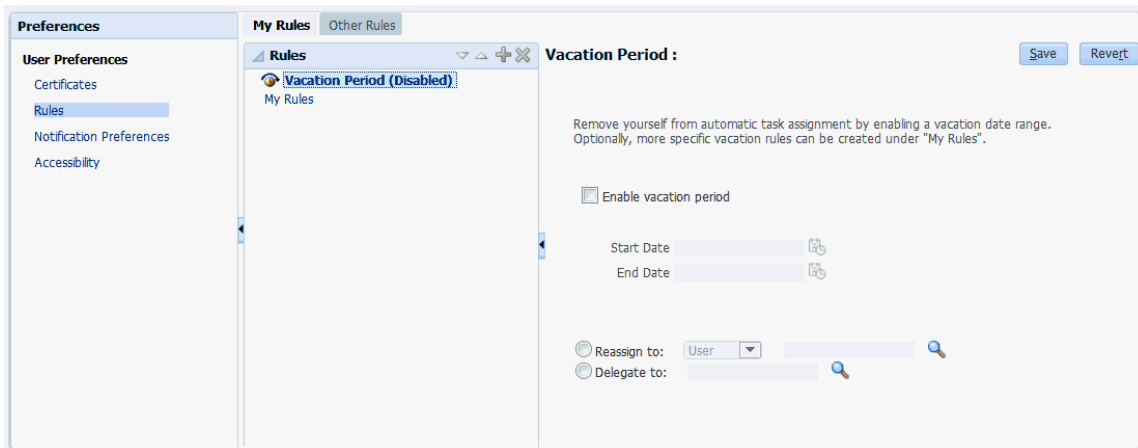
Preferences

User Preferences
Certificates
Rules
Notification Preferences
Accessibility

My Rules Other Rules

Rules

Vacation Period (Disabled)
My Rules

Vacation Period :

Save Revert

Remove yourself from automatic task assignment by enabling a vacation date range. Optionally, more specific vacation rules can be created under "My Rules".

Enable vacation period

Start Date
End Date

Reassign to: User
Delegate to: